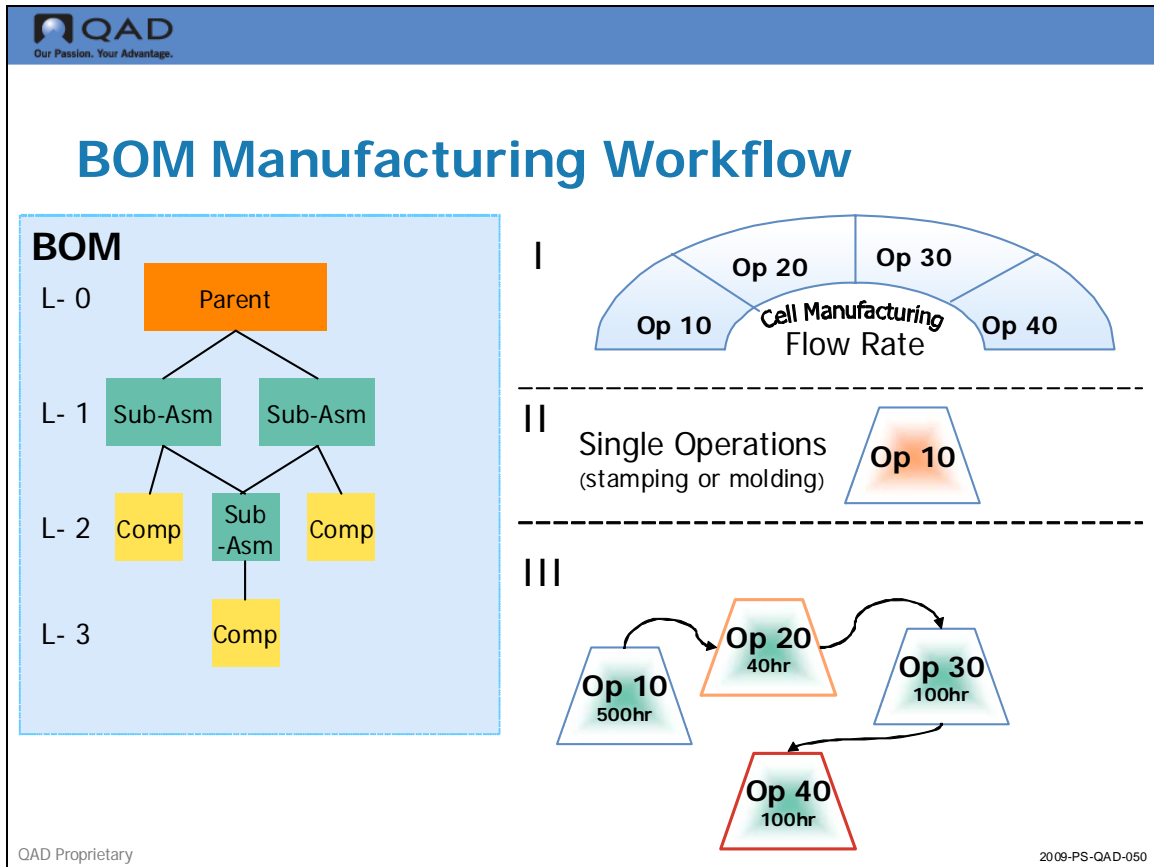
QAD
Our Passion. Your Advantage.

BOM Manufacturing Workflow

BOM

L- 0 Parent

L- 1 Sub-Asm Sub-Asm

L- 2 Comp Sub -Asm Comp

L- 3 Comp

I

Op 10 Op 20 Op 30 Op 40

Cell Manufacturing
Flow Rate

II

Single Operations
(stamping or molding)

Op 10

III

Op 10
500hr

Op 20
40hr

Op 30
100hr

Op 40
100hr

QAD Proprietary

2009-PS-QAD-050